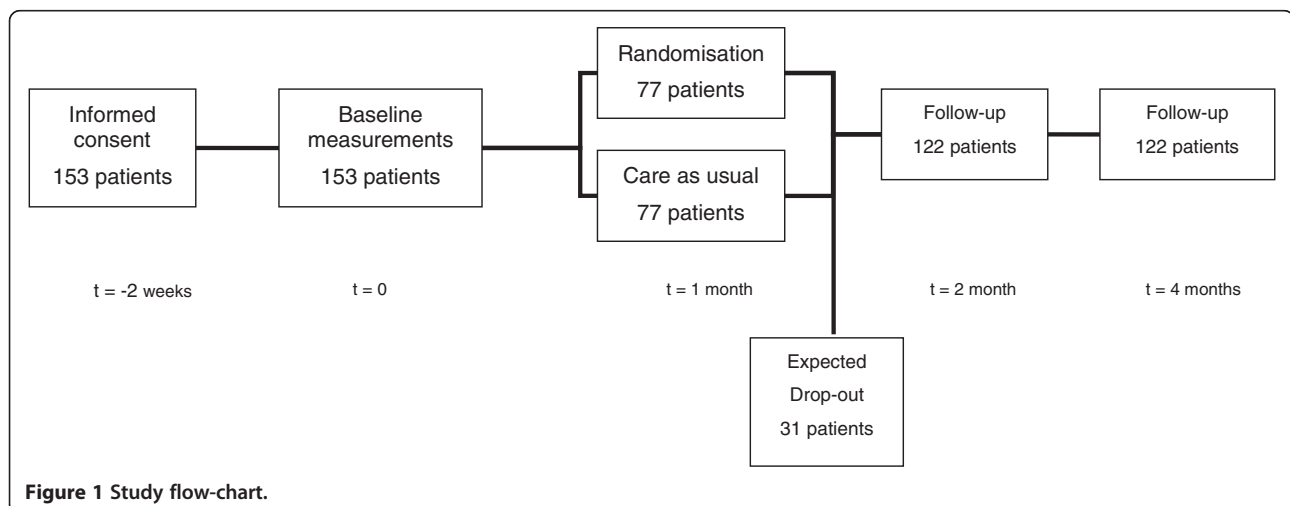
Informed consent
153 patients

Baseline measurements
153 patients

Randomisation
77 patients

Care as usual
77 patients

Follow-up
122 patients

Follow-up
122 patients

t = -2 weeks

t = 0

t = 1 month

t = 2 month

t = 4 months

Expected
Drop-out
31 patients

**Figure 1 Study flow-chart.**